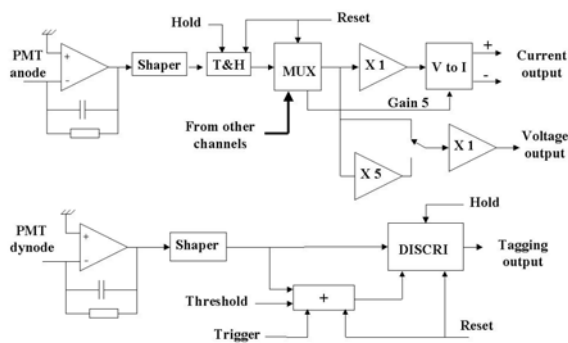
Hold

Reset

PMT anode

+

-

Shaper

T&H

MUX

X 1

V to I

+

-

Current output

Gain 5

From other channels

X 5

X 1

Voltage output

Hold

PMT dynode

+

-

Shaper

DISCRI

Tagging output

Threshold

+

Trigger

Reset